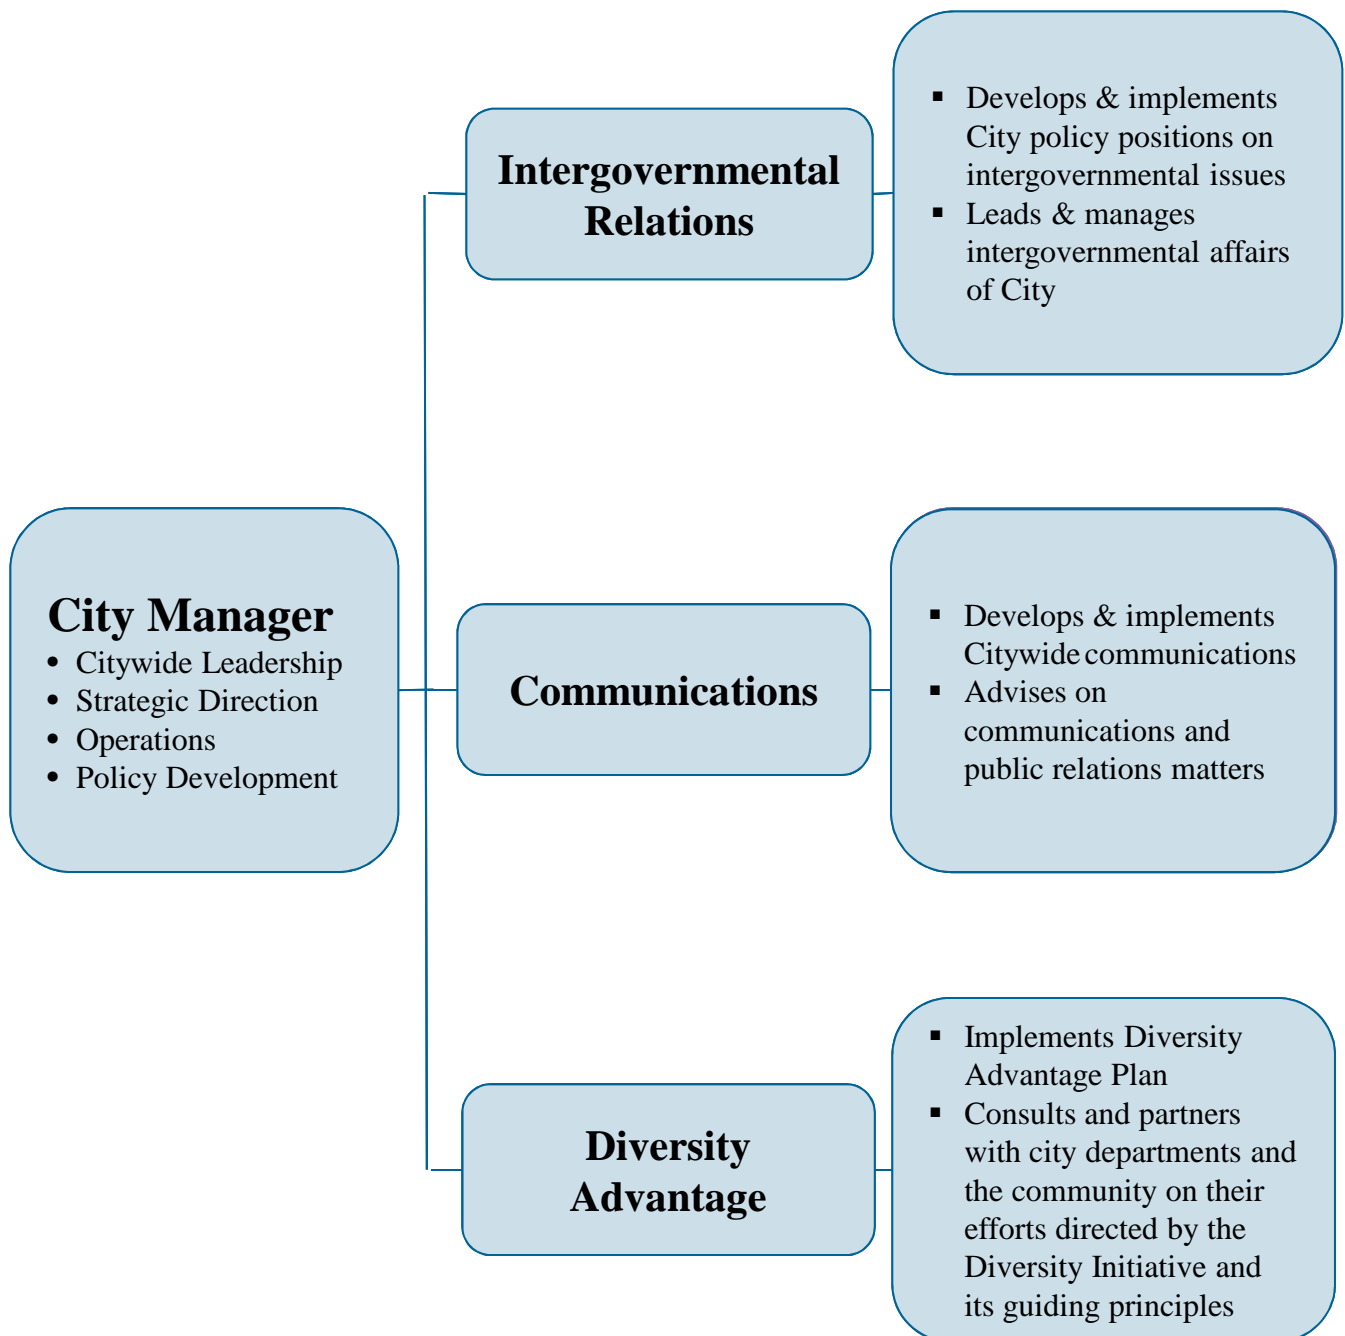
City Manager
- Citywide Leadership
- Strategic Direction
- Operations
- Policy Development

Intergovernmental Relations

- Develops & implements City policy positions on intergovernmental issues
- Leads & manages intergovernmental affairs of City

Communications

- Develops & implements Citywide communications
- Advises on communications and public relations matters

Diversity Advantage

- Implements Diversity Advantage Plan
- Consults and partners with city departments and the community on their efforts directed by the Diversity Initiative and its guiding principles